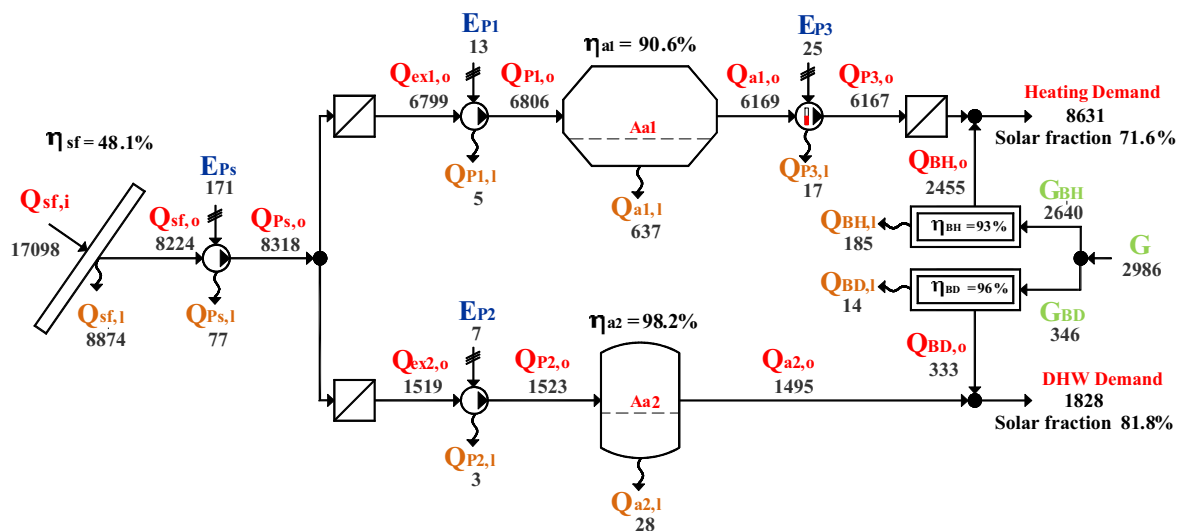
$\eta_{sf}$ = 48.1%

$Q_{sf,i}$
17098

$Q_{sf,l}$
8874

$E_{Ps}$
171

$Q_{sf,o}$
8224

$Q_{Ps,o}$
8318

$Q_{Ps,l}$
77

$E_{P1}$
13

$Q_{ex1,o}$
6799

$Q_{P1,o}$
6806

$Q_{P1,l}$
5

$\eta_{a1}$ = 90.6%

Aa1

$Q_{a1,l}$
637

$E_{P3}$
25

$Q_{a1,o}$
6169

$Q_{P3,o}$
6167

$Q_{P3,l}$
17

Heating Demand
8631
Solar fraction 71.6%

$Q_{BH,o}$
2455

$G_{BH}$
2640

$Q_{BH,l}$
185

$\eta_{BH}$ =93%

G
2986

$Q_{BD,l}$
14

$\eta_{BD}$ =96%

$G_{BD}$
346

$Q_{BD,o}$
333

$E_{P2}$
7

$Q_{ex2,o}$
1519

$Q_{P2,o}$
1523

$Q_{P2,l}$
3

$\eta_{a2}$ = 98.2%

Aa2

$Q_{a2,o}$
1495

$Q_{a2,l}$
28

DHW Demand
1828
Solar fraction 81.8%